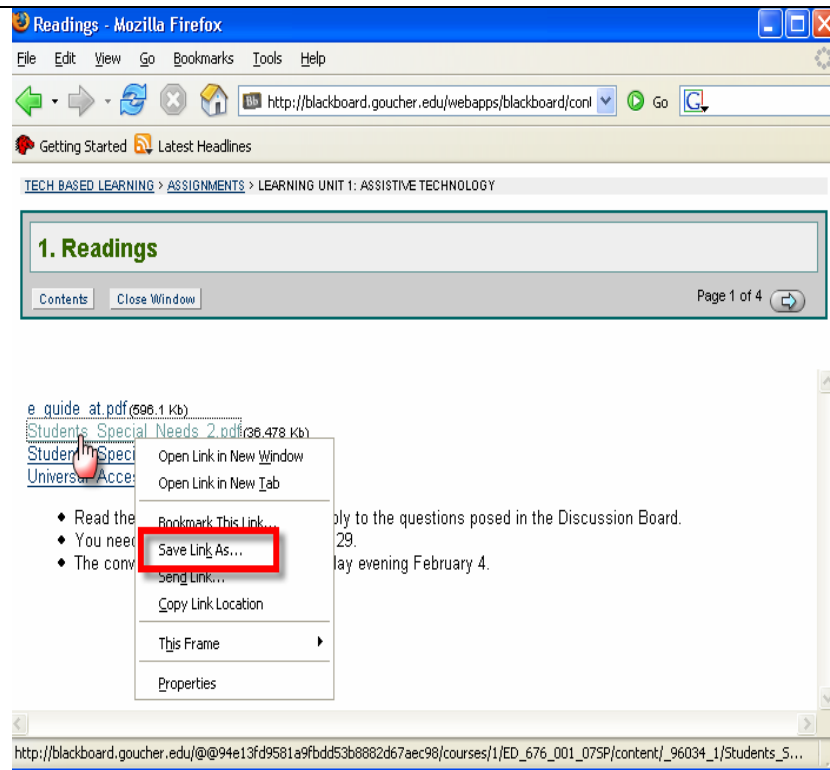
Readings - Mozilla Firefox

File Edit View Go Bookmarks Tools Help

http://blackboard.goucher.edu/webapps/blackboard/con

Go

Getting Started Latest Headlines

TECH BASED LEARNING > ASSIGNMENTS > LEARNING UNIT 1: ASSISTIVE TECHNOLOGY

1. Readings

Contents Close Window

Page 1 of 4

e_guide_at.pdf (596.1 Kb)
Students_Special_Needs_2.pdf (36.478 Kb)
Students_Speci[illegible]
Universal_Acces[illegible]

- Read the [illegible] ply to the questions posed in the Discussion Board.
- You nee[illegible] 29.
- The conv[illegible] day evening February 4.

Open Link in New Window
Open Link in New Tab
Bookmark This Link...
Save Link As...
Send Link...
Copy Link Location
This Frame
Properties

http://blackboard.goucher.edu/@@94e13fd9581a9fbdd53b8882d67aec98/courses/1/ED_676_001_07SP/content/_96034_1/Students_S...